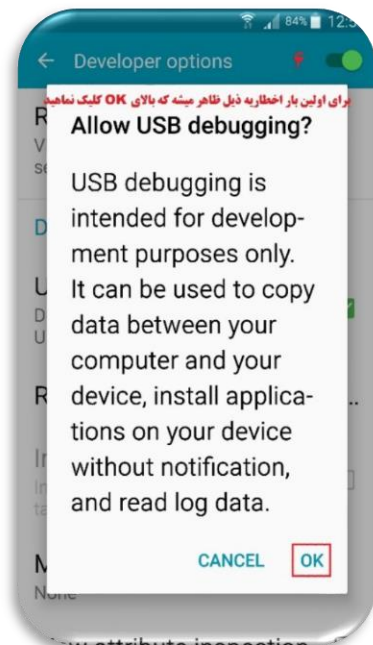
84% 12:

← Developer options

برای اولین بار اخطاریه ذیل ظاهر میشه که بالای OK کلیک نمائید

Allow USB debugging?

USB debugging is intended for development purposes only. It can be used to copy data between your computer and your device, install applications on your device without notification, and read log data.

CANCEL OK

None